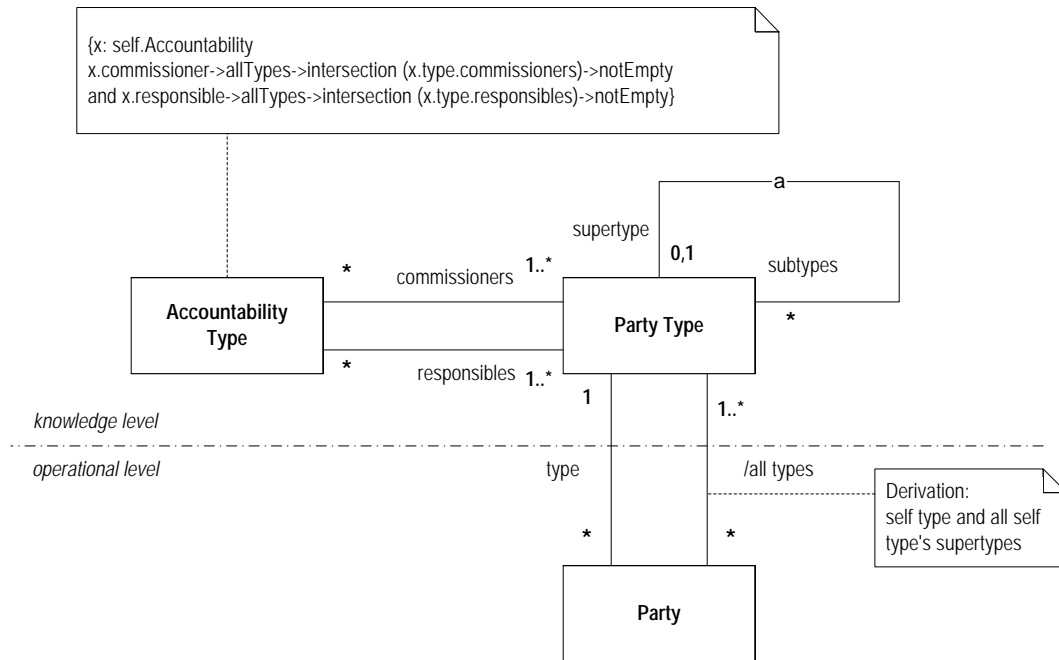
{x: self.Accountability
x.commissioner->allTypes->intersection (x.type.commissioners)->notEmpty
and x.responsible->allTypes->intersection (x.type.responsibles)->notEmpty}

a

supertype

0,1

subtypes

*

commissioners

1..*

Accountability Type

Party Type

*

*

responsibles

1..*

1

1..*

knowledge level

operational level

type

/all types

Derivation:
self type and all self type's supertypes

*

*

Party